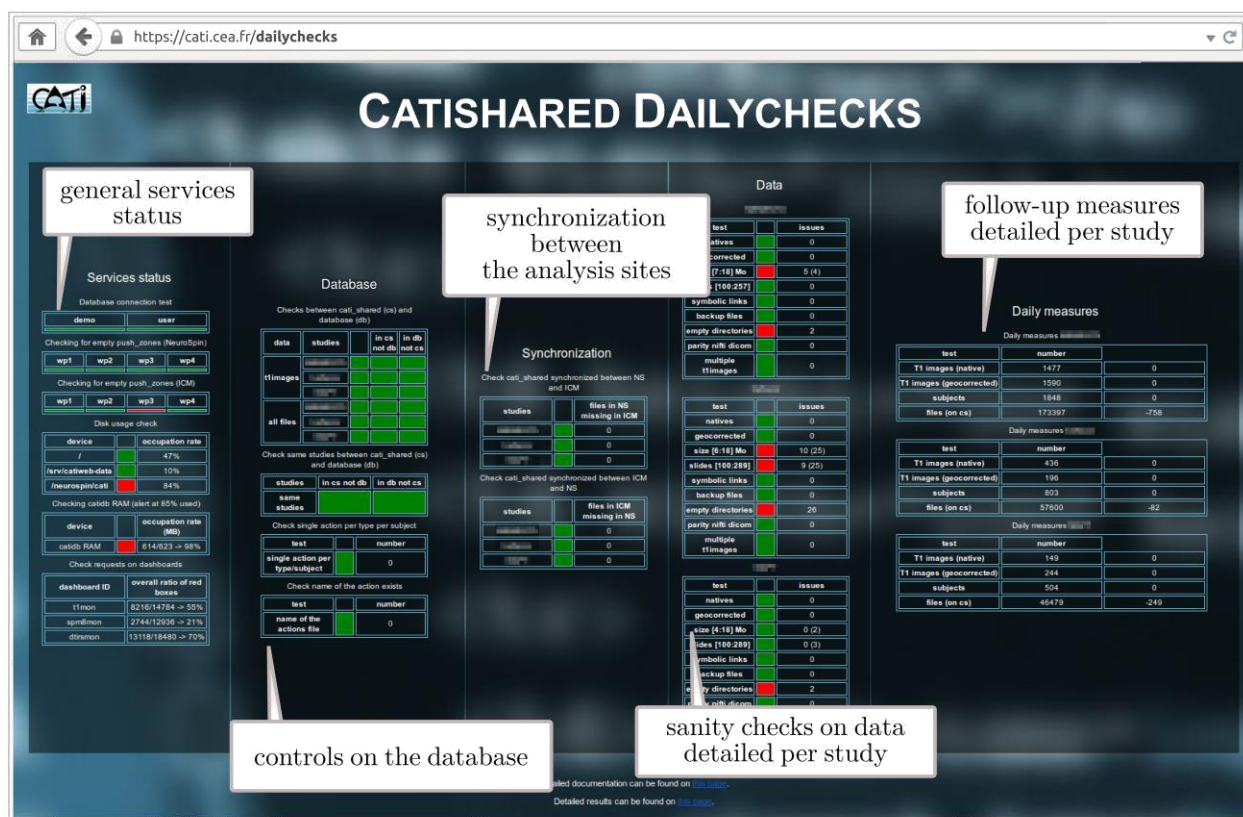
https://cati.cea.fr/dailychecks

CATI

CATISHARED DAILYCHECKS

general services status

Services status

Database connection test

| demo | user |
|---|---|

Checking for empty push_zones (NeuroSpin)

| wp1 | wp2 | wp3 | wp4 |
|---|---|---|---|

Checking for empty push_zones (ICM)

| wp1 | wp2 | wp3 | wp4 |
|---|---|---|---|

Disk usage check

| device | | occupation rate |
|---|---|---|
| / | | 47% |
| /srv/catiweb-data | | 10% |
| /neurospin/cati | | 84% |

Checking catidb RAM (alert at 85% used)

| device | | occupation rate (MB) |
|---|---|---|
| catidb RAM | | 614/623 -> 98% |

Check requests on dashboards

| dashboard ID | overall ratio of red boxes |
|---|---|
| t1mon | 8216/14784 -> 55% |
| spm8mon | 2744/12936 -> 21% |
| dtirsmon | 13118/18480 -> 70% |

Database

Checks between cati_shared (cs) and database (db)

| data | studies | | in cs not db | in db not cs |
|---|---|---|---|---|
| t1images | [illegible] | | | |
| all files | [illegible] | | | |

Check same studies between cati_shared (cs) and database (db)

| studies | in cs not db | in db not cs |
|---|---|---|
| same studies | | |

Check single action per type per subject

| test | | number |
|---|---|---|
| single action per type/subject | | 0 |

Check name of the action exists

| test | | number |
|---|---|---|
| name of the actions file | | 0 |

controls on the database

synchronization between the analysis sites

Synchronization

Check cati_shared synchronized between NS and ICM

| studies | | files in NS missing in ICM |
|---|---|---|
| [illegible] | | 0 |
| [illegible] | | 0 |
| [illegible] | | 0 |

Check cati_shared synchronized between ICM and NS

| studies | | files in ICM missing in NS |
|---|---|---|
| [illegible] | | 0 |
| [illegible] | | 0 |
| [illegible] | | 0 |

Data

| test | | issues |
|---|---|---|
| natives | | 0 |
| geocorrected | | 0 |
| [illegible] [7:18] Mo | | 5 (4) |
| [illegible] [100:257] | | 0 |
| symbolic links | | 0 |
| backup files | | 0 |
| empty directories | | 2 |
| parity nifti dicom | | 0 |
| multiple t1images | | 0 |

| test | | issues |
|---|---|---|
| natives | | 0 |
| geocorrected | | 0 |
| size [6:18] Mo | | 10 (25) |
| slides [100:289] | | 9 (25) |
| symbolic links | | 0 |
| backup files | | 0 |
| empty directories | | 26 |
| parity nifti dicom | | 0 |
| multiple t1images | | 0 |

| test | | issues |
|---|---|---|
| natives | | 0 |
| geocorrected | | 0 |
| size [4:18] Mo | | 0 (2) |
| slides [100:289] | | 0 (3) |
| symbolic links | | 0 |
| backup files | | 0 |
| empty directories | | 2 |
| parity nifti dicom | | 0 |

sanity checks on data detailed per study

follow-up measures detailed per study

Daily measures

Daily measures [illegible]

| test | number | |
|---|---|---|
| T1 images (native) | 1477 | 0 |
| T1 images (geocorrected) | 1590 | 0 |
| subjects | 1848 | 0 |
| files (on cs) | 173397 | -758 |

Daily measures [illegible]

| test | number | |
|---|---|---|
| T1 images (native) | 436 | 0 |
| T1 images (geocorrected) | 196 | 0 |
| subjects | 803 | 0 |
| files (on cs) | 57600 | -82 |

Daily measures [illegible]

| test | number | |
|---|---|---|
| T1 images (native) | 149 | 0 |
| T1 images (geocorrected) | 244 | 0 |
| subjects | 504 | 0 |
| files (on cs) | 46479 | -249 |

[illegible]ailed documentation can be found on this page.

Detailed results can be found on this page.